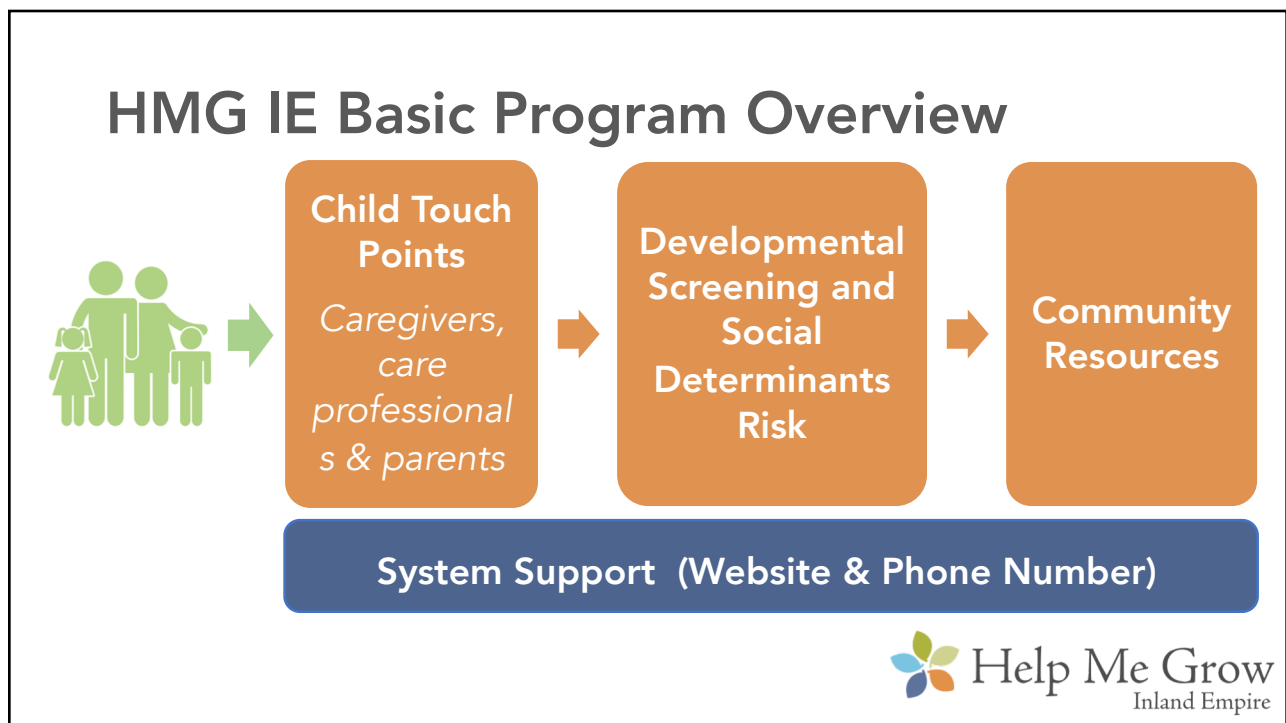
HMG IE Basic Program Overview

Child Touch Points

Caregivers, care professionals & parents

Developmental Screening and Social Determinants Risk

Community Resources

System Support (Website & Phone Number)

Help Me Grow
Inland Empire